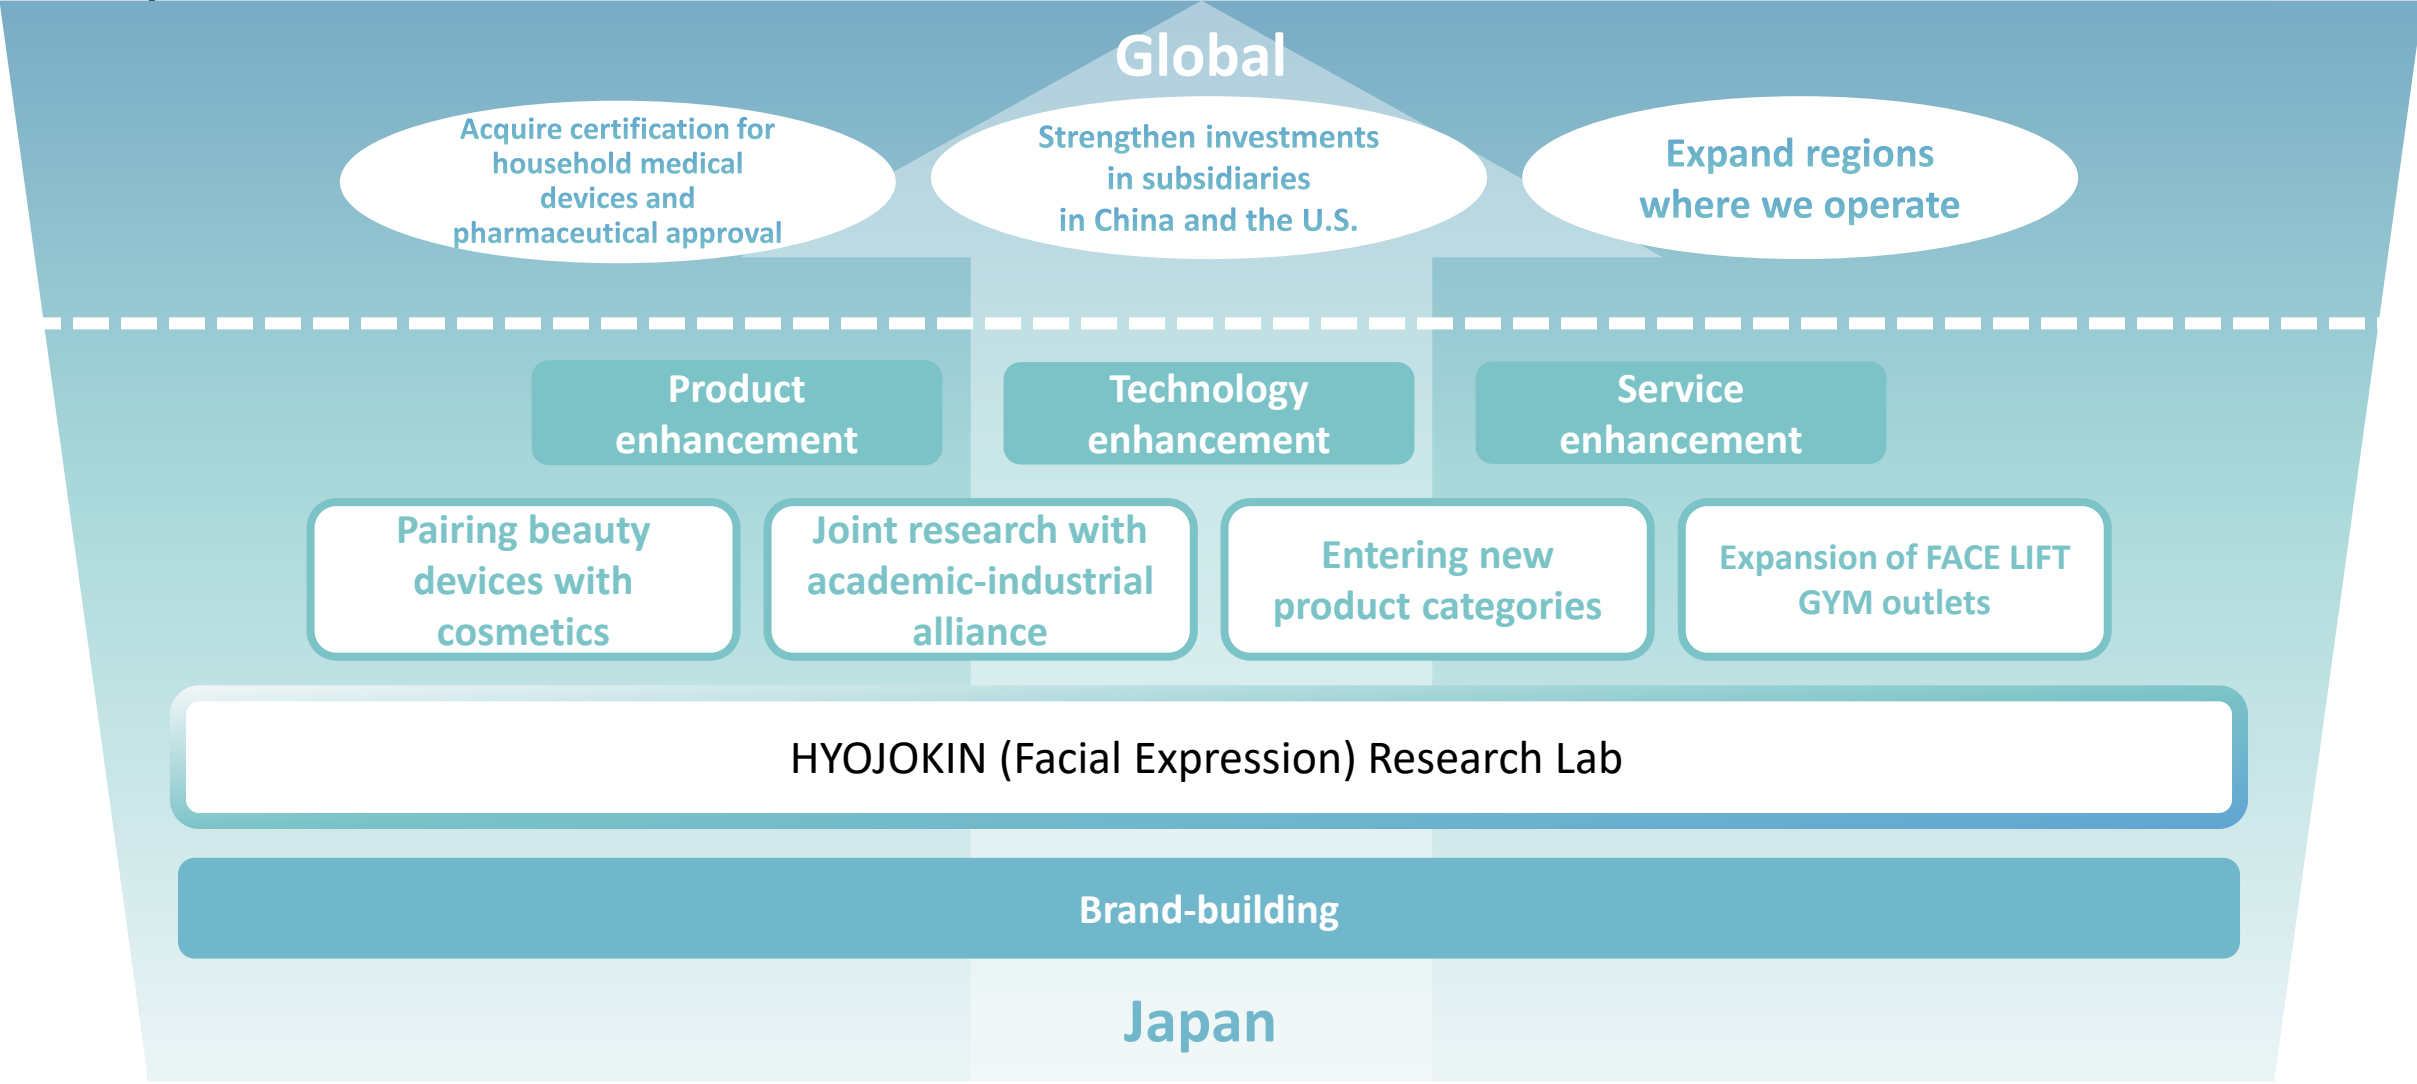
Global

Acquire certification for household medical devices and pharmaceutical approval

Strengthen investments in subsidiaries in China and the U.S.

Expand regions where we operate

Product enhancement

Technology enhancement

Service enhancement

Pairing beauty devices with cosmetics

Joint research with academic-industrial alliance

Entering new product categories

Expansion of FACE LIFT GYM outlets

HYOJOKIN (Facial Expression) Research Lab

Brand-building

Japan